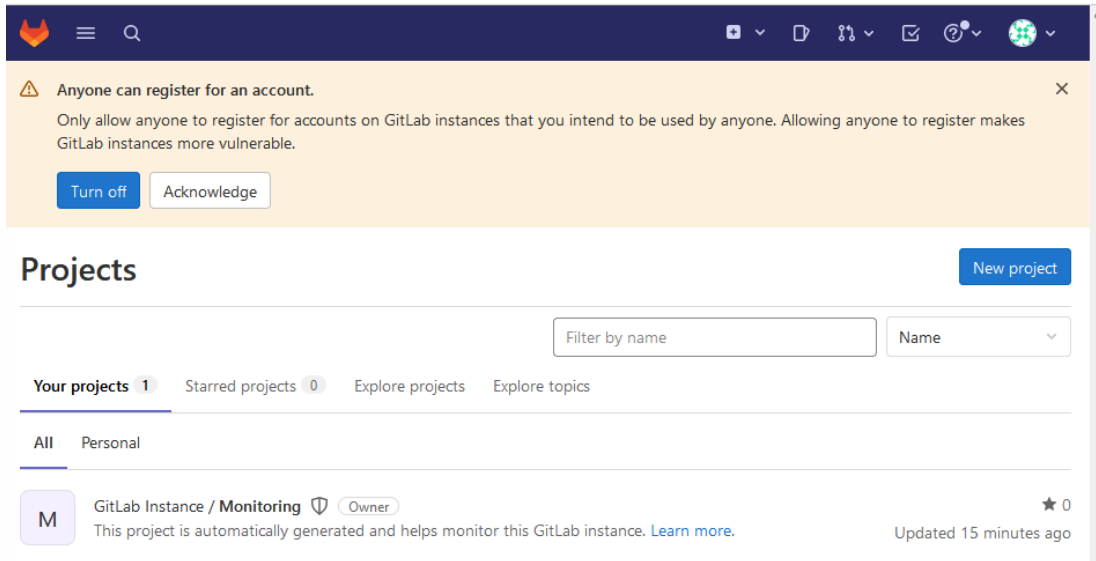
Anyone can register for an account.

Only allow anyone to register for accounts on GitLab instances that you intend to be used by anyone. Allowing anyone to register makes GitLab instances more vulnerable.

Turn off Acknowledge

Projects

New project

Filter by name

Name

Your projects 1 Starred projects 0 Explore projects Explore topics

All Personal

M

GitLab Instance / Monitoring Owner

This project is automatically generated and helps monitor this GitLab instance. Learn more.

0

Updated 15 minutes ago